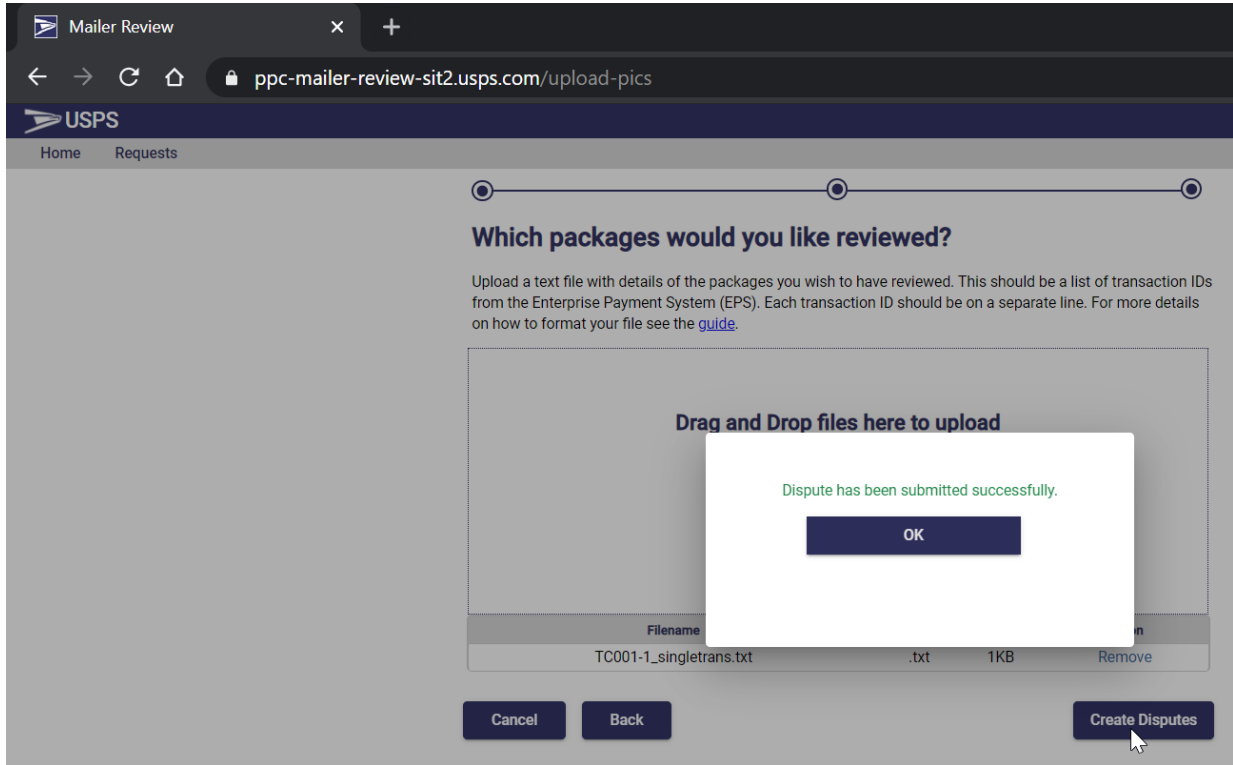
Mailer Review

ppc-mailer-review-sit2.usps.com/upload-pics

USPS

Home Requests

Which packages would you like reviewed?

Upload a text file with details of the packages you wish to have reviewed. This should be a list of transaction IDs from the Enterprise Payment System (EPS). Each transaction ID should be on a separate line. For more details on how to format your file see the guide.

Drag and Drop files here to upload

Dispute has been submitted successfully.

OK

| Filename | | | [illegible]n |
|---|---|---|---|
| TC001-1_singletrans.txt | .txt | 1KB | Remove |

Cancel Back Create Disputes